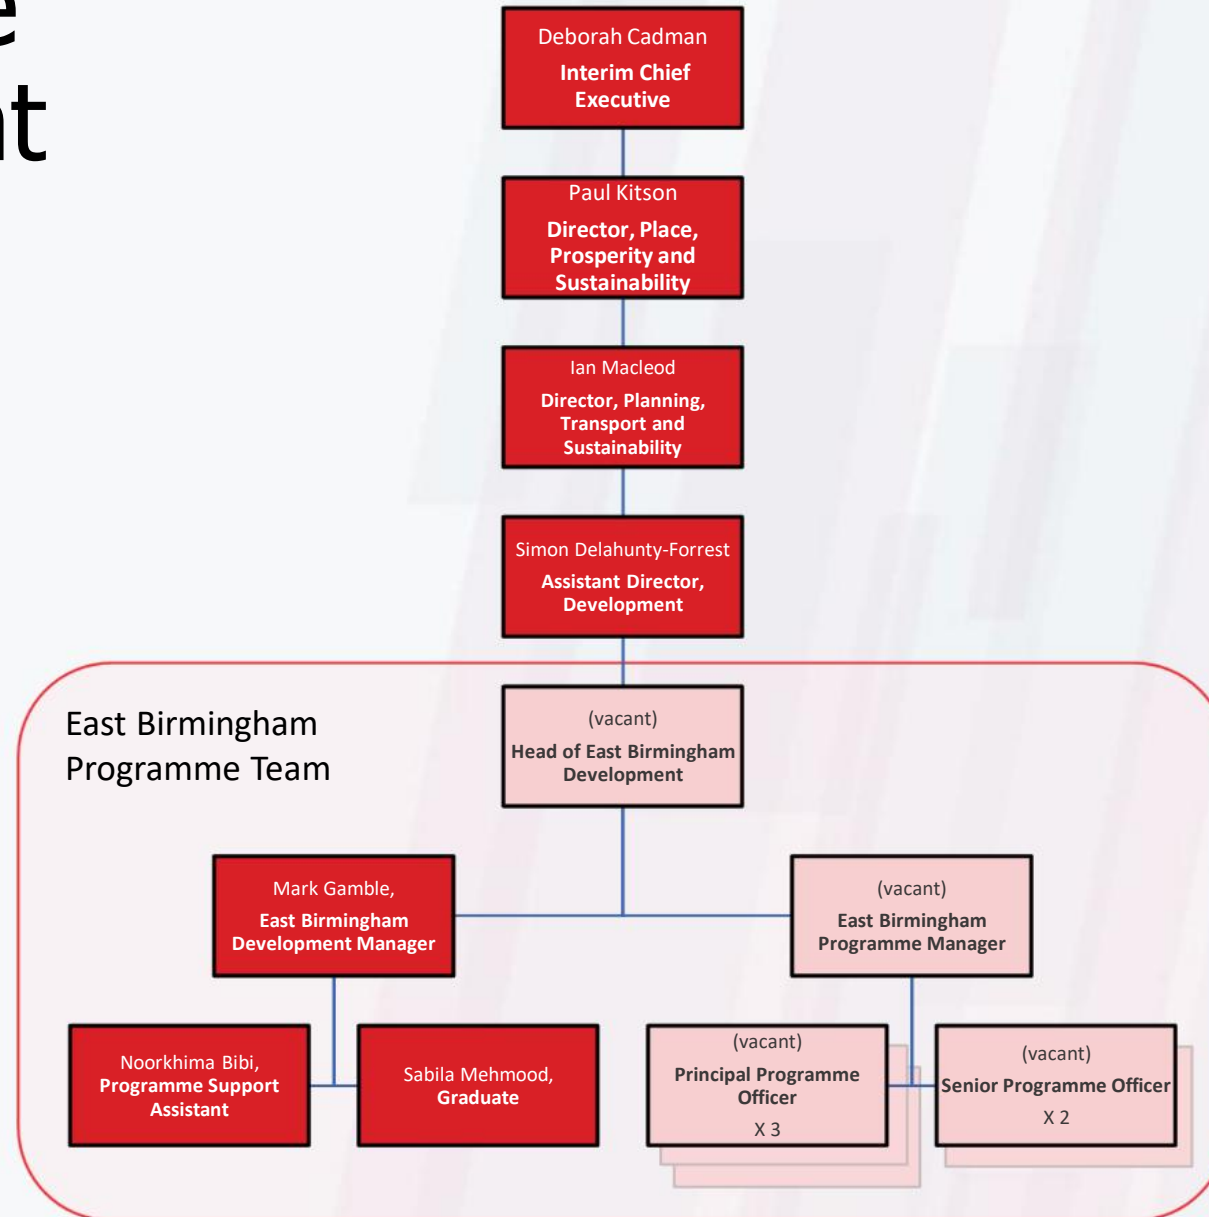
e
nt

Deborah Cadman
Interim Chief Executive

Paul Kitson
Director, Place, Prosperity and Sustainability

Ian Macleod
Director, Planning, Transport and Sustainability

Simon Delahunty-Forrest
Assistant Director, Development

East Birmingham Programme Team

(vacant)
Head of East Birmingham Development

Mark Gamble,
East Birmingham Development Manager

(vacant)
East Birmingham Programme Manager

Noorkhima Bibi,
Programme Support Assistant

Sabila Mehmood,
Graduate

(vacant)
Principal Programme Officer
X 3

(vacant)
Senior Programme Officer
X 2